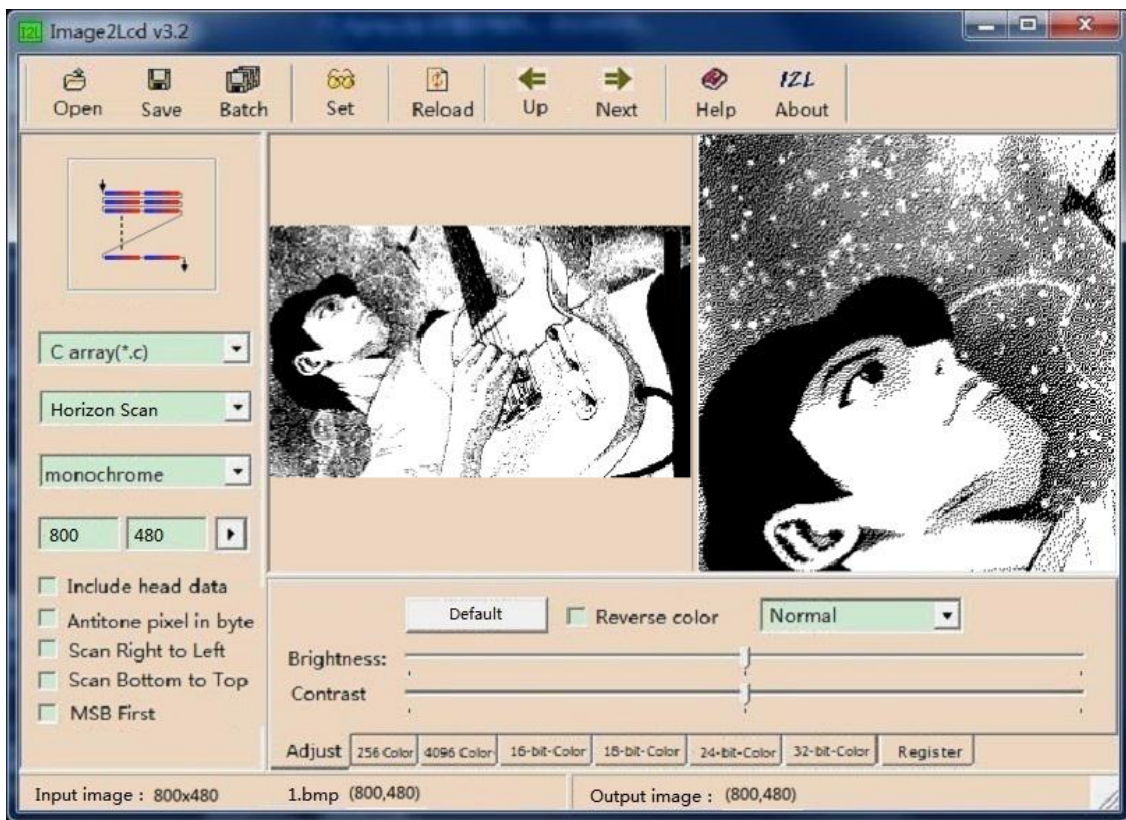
Image2Lcd v3.2

Open Save Batch Set Reload Up Next Help IZL About

C array(*.c)

Horizon Scan

monochrome

800 480

Include head data
Antitone pixel in byte
Scan Right to Left
Scan Bottom to Top
MSB First

Default
Reverse color
Normal

Brightness:
Contrast

Adjust 256 Color 4096 Color 16-bit-Color 18-bit-Color 24-bit-Color 32-bit-Color Register

Input image : 800x480 1.bmp (800,480) Output image : (800,480)